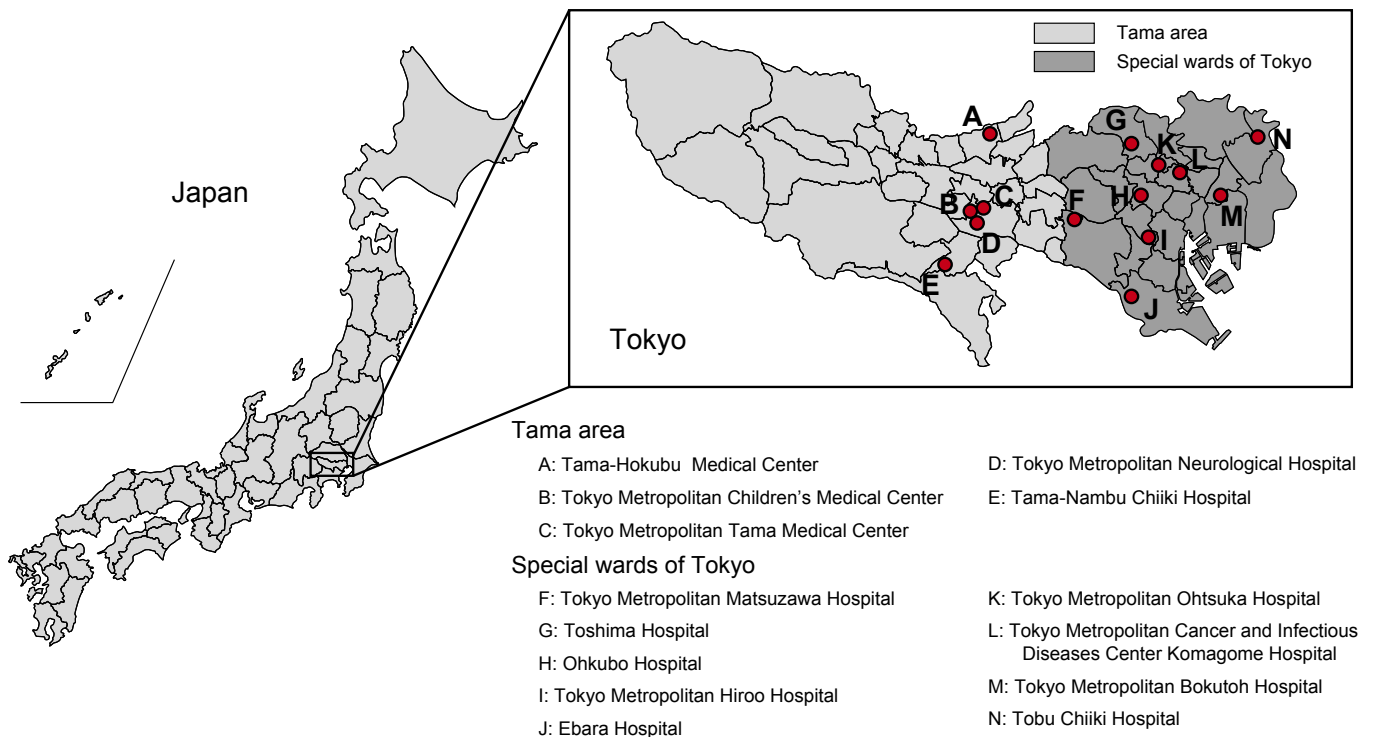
Japan

Tama area
Special wards of Tokyo

A
G
K
L
N
F
H
M
B
C
D
I
E
J

Tokyo

Tama area

A: Tama-Hokubu Medical Center
B: Tokyo Metropolitan Children's Medical Center
C: Tokyo Metropolitan Tama Medical Center
D: Tokyo Metropolitan Neurological Hospital
E: Tama-Nambu Chiiki Hospital

Special wards of Tokyo

F: Tokyo Metropolitan Matsuzawa Hospital
G: Toshima Hospital
H: Ohkubo Hospital
I: Tokyo Metropolitan Hiroo Hospital
J: Ebara Hospital
K: Tokyo Metropolitan Ohtsuka Hospital
L: Tokyo Metropolitan Cancer and Infectious Diseases Center Komagome Hospital
M: Tokyo Metropolitan Bokutoh Hospital
N: Tobu Chiiki Hospital